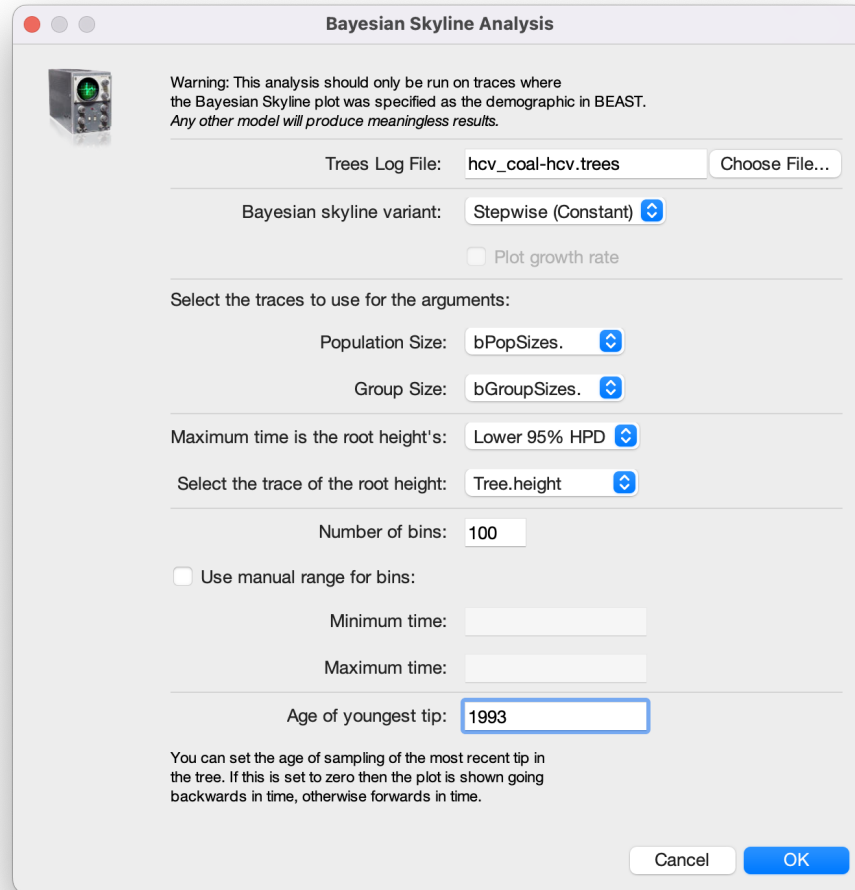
Bayesian Skyline Analysis

Warning: This analysis should only be run on traces where the Bayesian Skyline plot was specified as the demographic in BEAST.
Any other model will produce meaningless results.

Trees Log File: hcv_coal-hcv.trees Choose File...

Bayesian skyline variant: Stepwise (Constant)

Plot growth rate

Select the traces to use for the arguments:

Population Size: bPopSizes.

Group Size: bGroupSizes.

Maximum time is the root height's: Lower 95% HPD

Select the trace of the root height: Tree.height

Number of bins: 100

Use manual range for bins:

Minimum time:

Maximum time:

Age of youngest tip: 1993

You can set the age of sampling of the most recent tip in the tree. If this is set to zero then the plot is shown going backwards in time, otherwise forwards in time.

Cancel OK